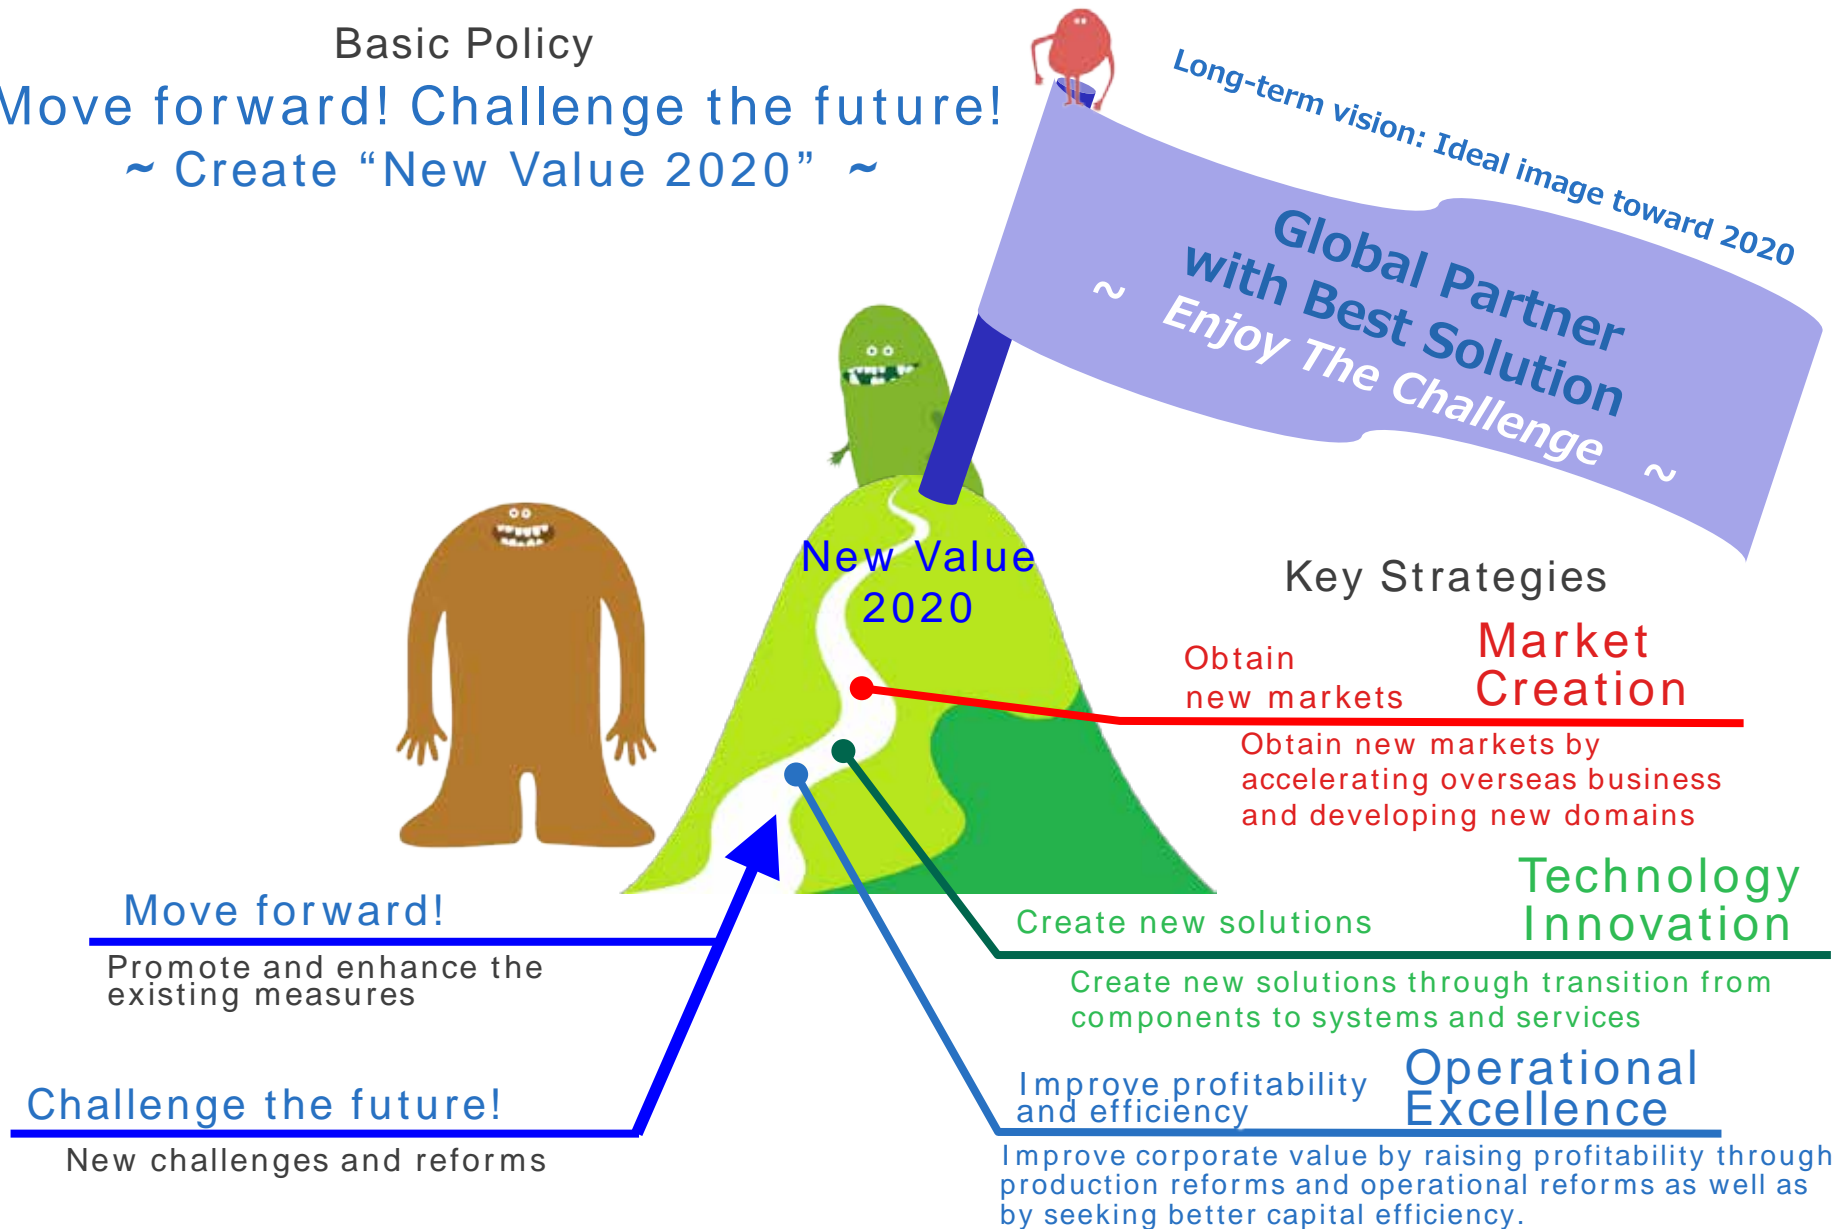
Basic Policy
Move forward! Challenge the future!
~ Create "New Value 2020" ~

Long-term vision: Ideal image toward 2020
Global Partner with Best Solution
~ Enjoy The Challenge ~

New Value 2020

Key Strategies

Obtain new markets
Market Creation
Obtain new markets by accelerating overseas business and developing new domains

Create new solutions
Technology Innovation
Create new solutions through transition from components to systems and services

Improve profitability and efficiency
Operational Excellence
Improve corporate value by raising profitability through production reforms and operational reforms as well as by seeking better capital efficiency.

Move forward!
Promote and enhance the existing measures

Challenge the future!
New challenges and reforms